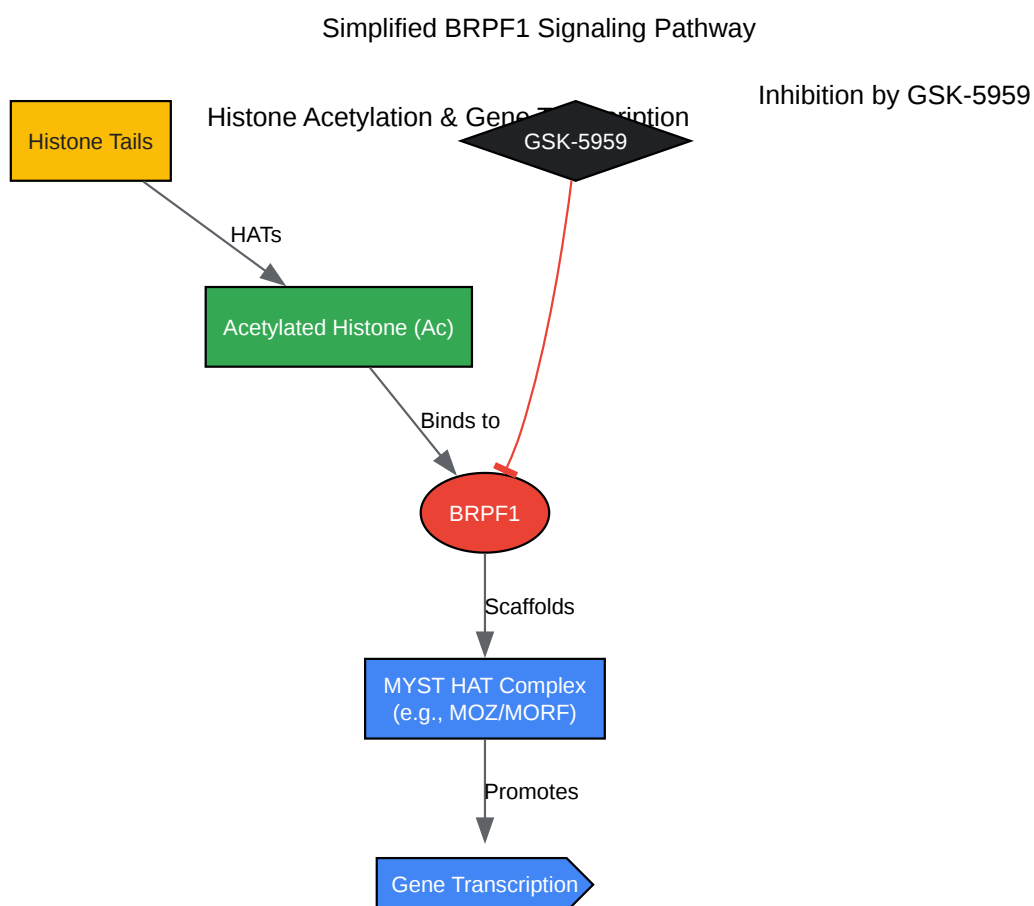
Simplified BRPF1 Signaling Pathway

Histone Acetylation & Gene Transcription

Inhibition by GSK-5959

Histone Tails

GSK-5959

HATs

Acetylated Histone (Ac)

Binds to

BRPF1

Scaffolds

MYST HAT Complex
(e.g., MOZ/MORF)

Promotes

Gene Transcription